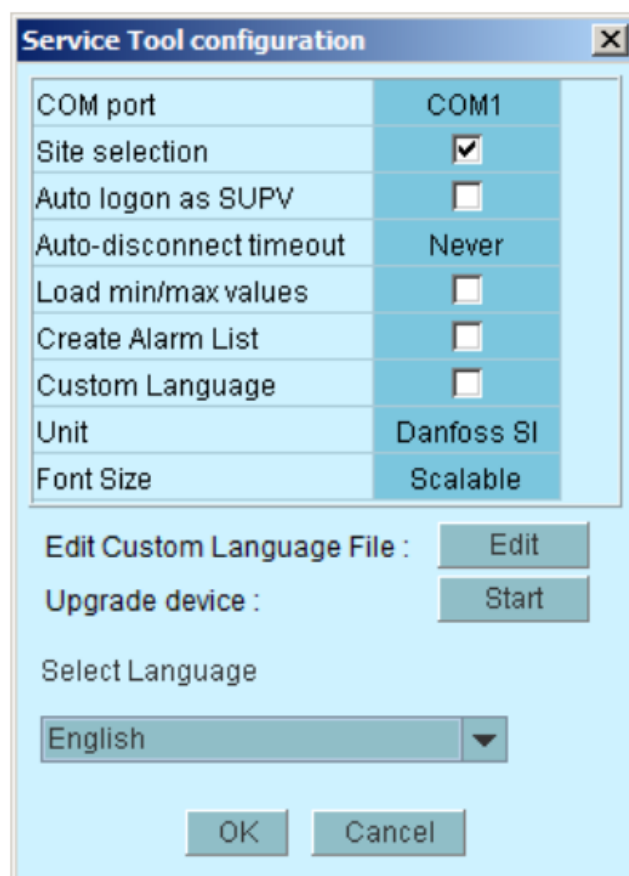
Service Tool configuration

| COM port | COM1 |
|---|---|
| Site selection | ☑ |
| Auto logon as SUPV | ☐ |
| Auto-disconnect timeout | Never |
| Load min/max values | ☐ |
| Create Alarm List | ☐ |
| Custom Language | ☐ |
| Unit | Danfoss SI |
| Font Size | Scalable |

Edit Custom Language File : Edit

Upgrade device : Start

Select Language

English

OK Cancel